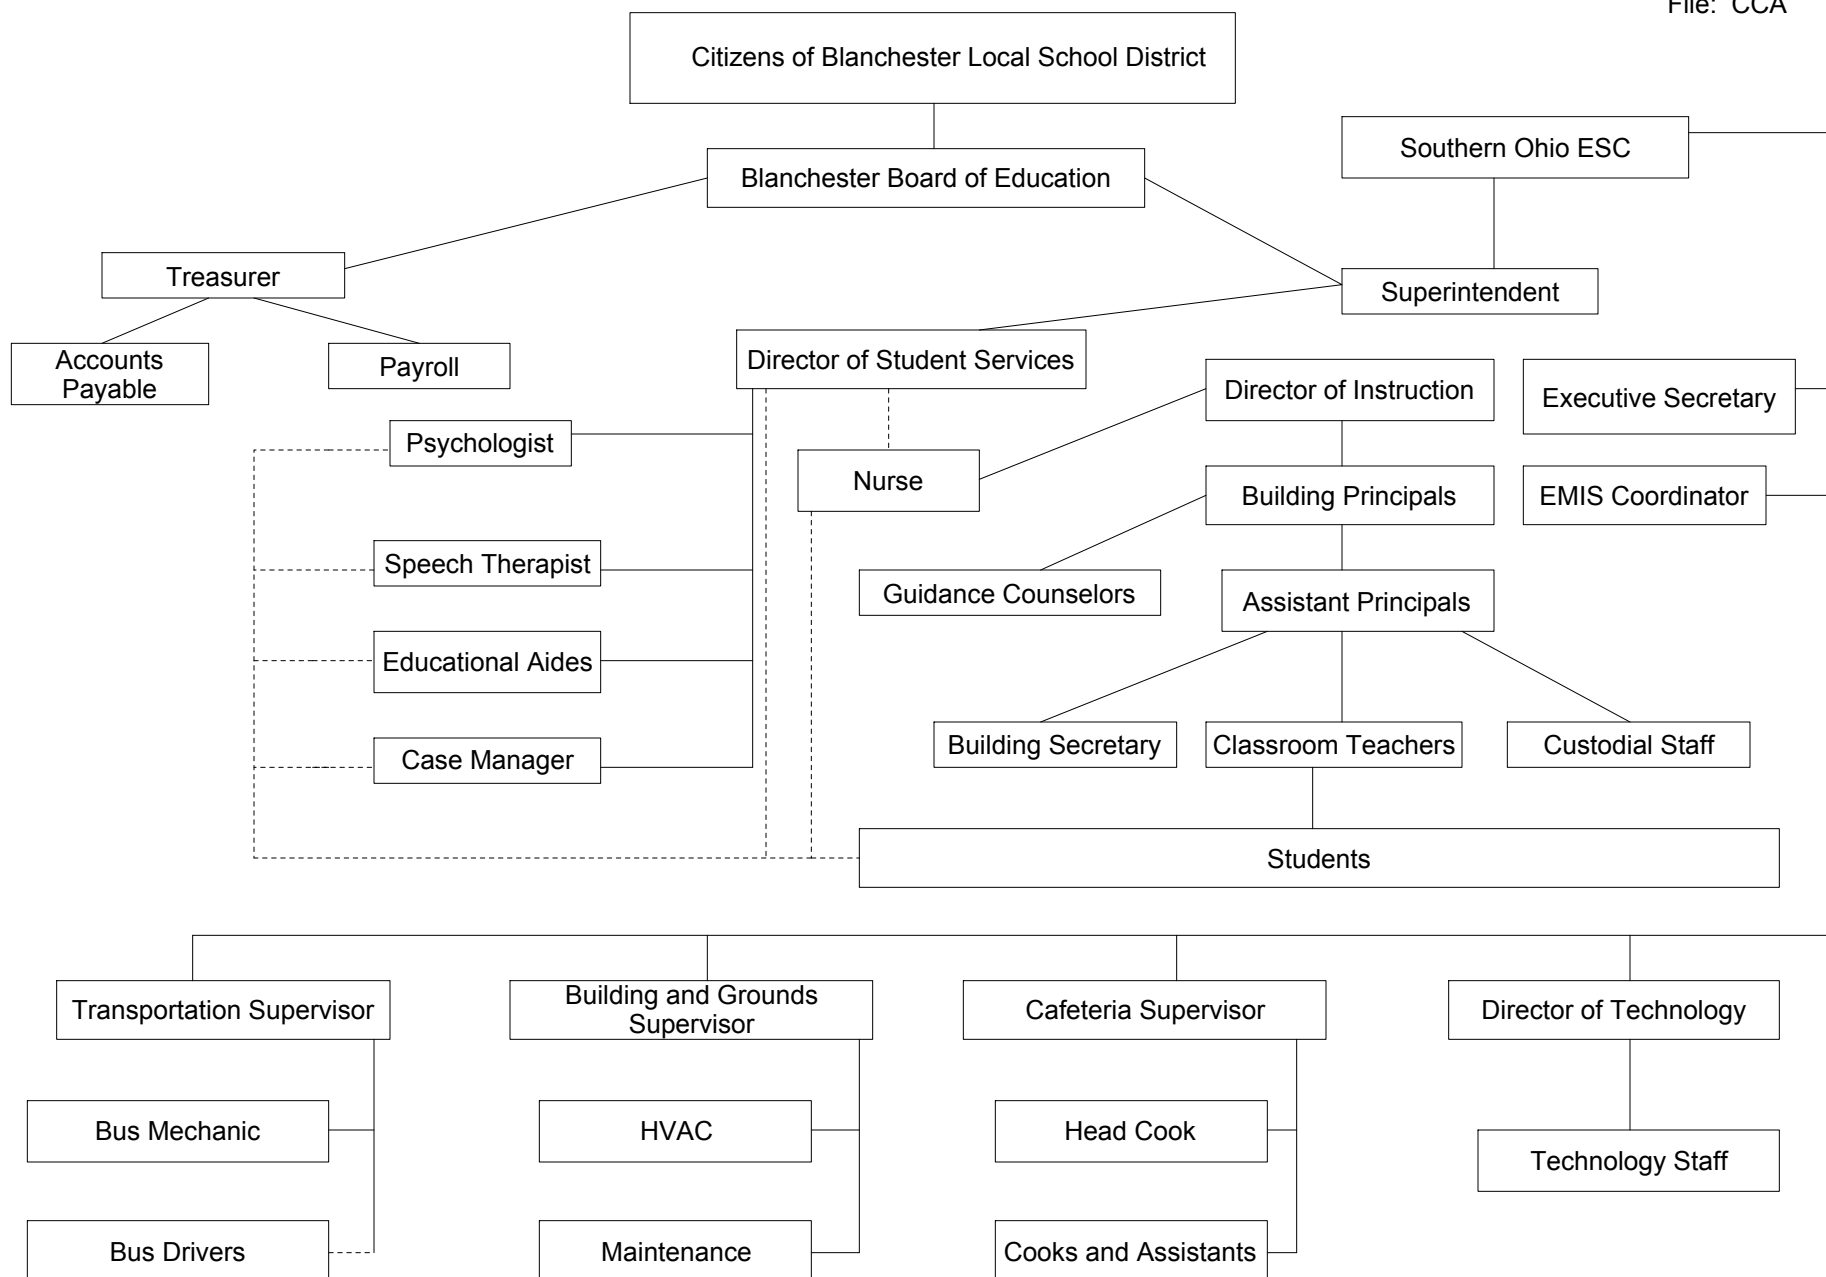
File: CCA

Citizens of Blanchester Local School District

Blanchester Board of Education

Southern Ohio ESC

Treasurer

Superintendent

Accounts Payable

Payroll

Director of Student Services

Director of Instruction

Executive Secretary

Psychologist

Nurse

Building Principals

EMIS Coordinator

Speech Therapist

Guidance Counselors

Assistant Principals

Educational Aides

Case Manager

Building Secretary

Classroom Teachers

Custodial Staff

Students

Transportation Supervisor

Building and Grounds Supervisor

Cafeteria Supervisor

Director of Technology

Bus Mechanic

HVAC

Head Cook

Technology Staff

Bus Drivers

Maintenance

Cooks and Assistants